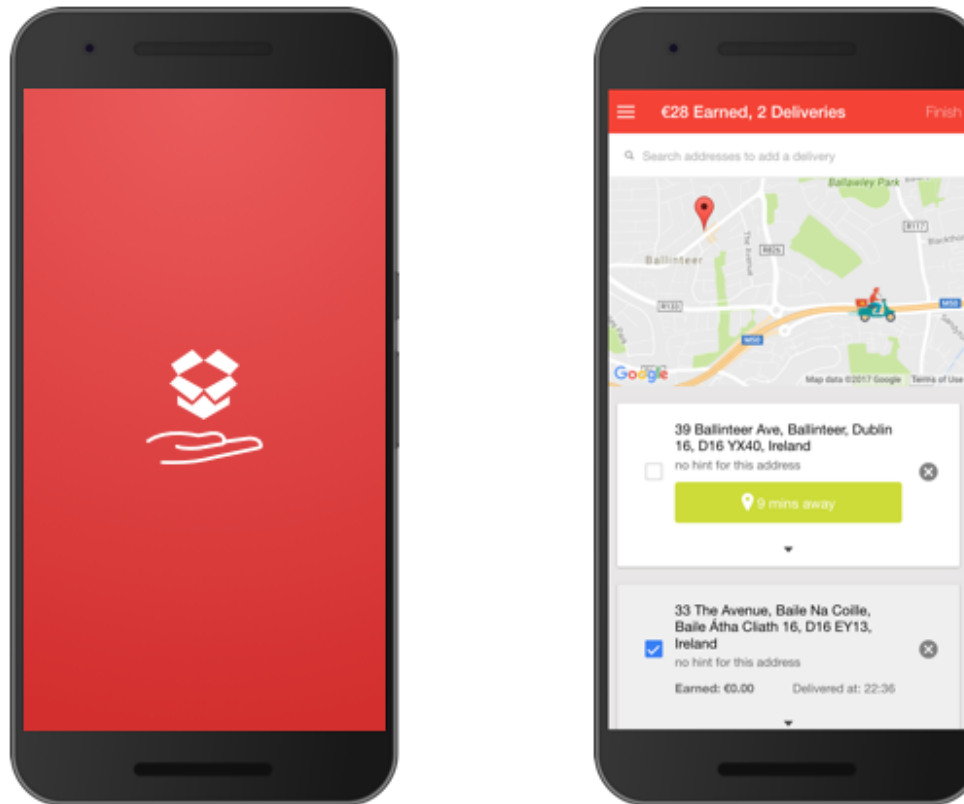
€28 Earned, 2 Deliveries

Finish

Search addresses to add a delivery

Ballawley Park

Ballinteer

The Avenue

R826

R117

R133

M50

M50

Google

Map data ©2017 Google Terms of Use

39 Ballinteer Ave, Ballinteer, Dublin 16, D16 YX40, Ireland

no hint for this address

9 mins away

33 The Avenue, Baile Na Coille, Baile Átha Cliath 16, D16 EY13, Ireland

no hint for this address

Earned: €0.00

Delivered at: 22:36